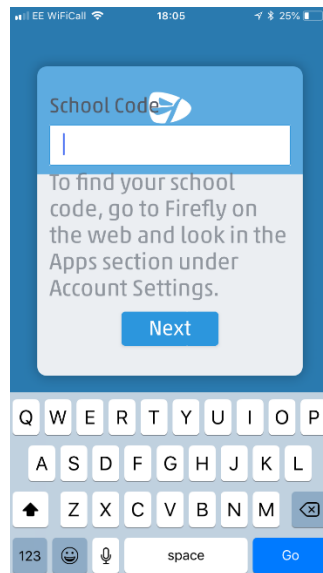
EE WiFiCall 18:05 25%

School Code

To find your school code, go to Firefly on the web and look in the Apps section under Account Settings.

Next

Q W E R T Y U I O P
A S D F G H J K L
Z X C V B N M
123 space Go